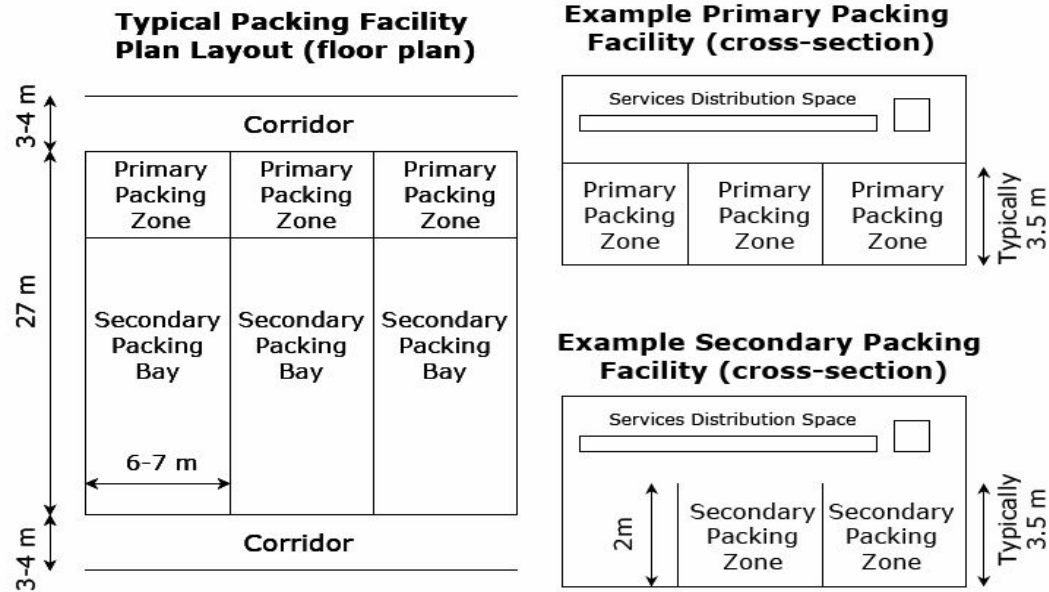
Typical Packing Facility Plan Layout (floor plan)

3-4 m

Corridor

27 m

| Primary Packing Zone | Primary Packing Zone | Primary Packing Zone |
|---|---|---|
| Secondary Packing Bay | Secondary Packing Bay | Secondary Packing Bay |

6-7 m

3-4 m

Corridor

Example Primary Packing Facility (cross-section)

Services Distribution Space

| Primary Packing Zone | Primary Packing Zone | Primary Packing Zone |
|---|---|---|

Typically 3.5 m

Example Secondary Packing Facility (cross-section)

Services Distribution Space

2m

| Secondary Packing Zone | Secondary Packing Zone |
|---|---|

Typically 3.5 m